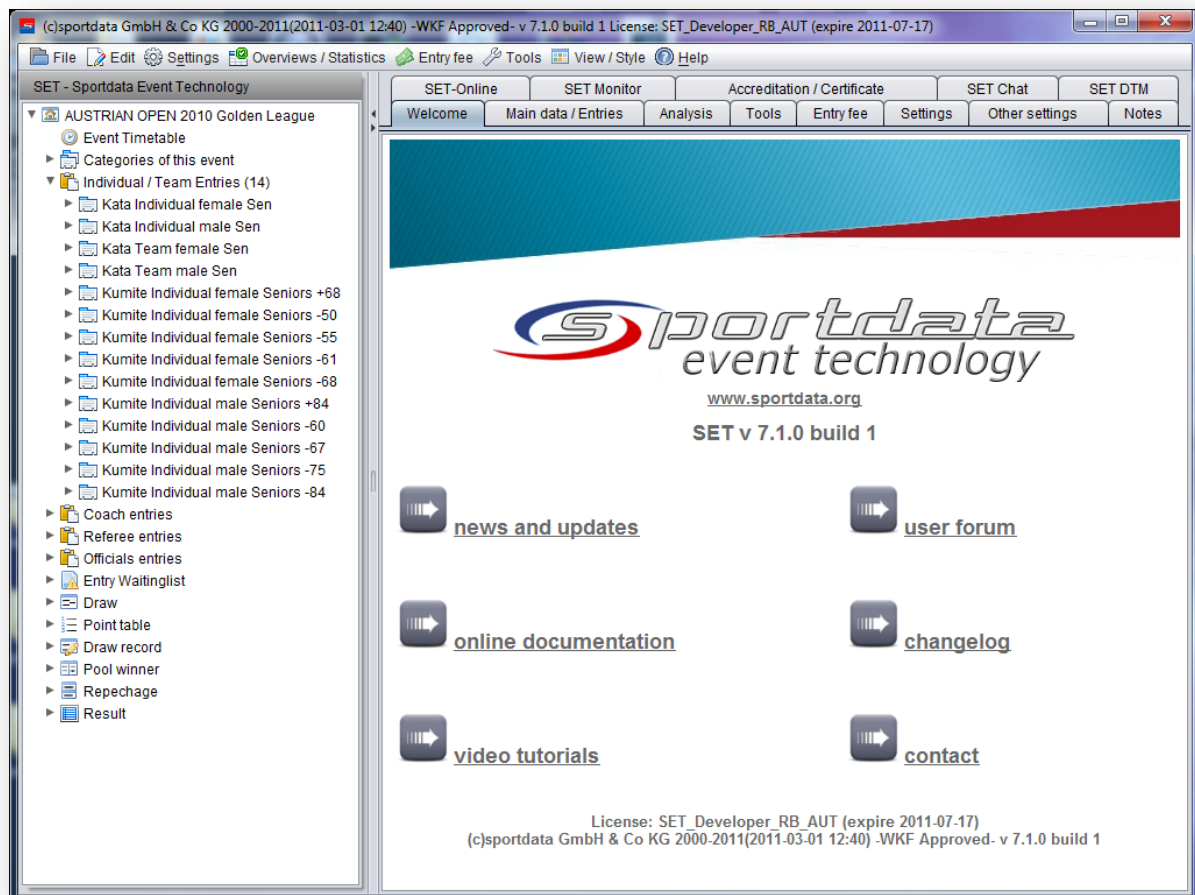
(c)sportdata GmbH & Co KG 2000-2011(2011-03-01 12:40) -WKF Approved- v 7.1.0 build 1 License: SET_Developer_RB_AUT (expire 2011-07-17)

File Edit Settings Overviews / Statistics Entry fee Tools View / Style Help

SET - Sportdata Event Technology

AUSTRIAN OPEN 2010 Golden League
Event Timetable
Categories of this event
Individual / Team Entries (14)
Kata Individual female Sen
Kata Individual male Sen
Kata Team female Sen
Kata Team male Sen
Kumite Individual female Seniors +68
Kumite Individual female Seniors -50
Kumite Individual female Seniors -55
Kumite Individual female Seniors -61
Kumite Individual female Seniors -68
Kumite Individual male Seniors +84
Kumite Individual male Seniors -60
Kumite Individual male Seniors -67
Kumite Individual male Seniors -75
Kumite Individual male Seniors -84
Coach entries
Referee entries
Officials entries
Entry Waitinglist
Draw
Point table
Draw record
Pool winner
Repechage
Result

SET-Online | SET Monitor | Accreditation / Certificate | SET Chat | SET DTM
Welcome | Main data / Entries | Analysis | Tools | Entry fee | Settings | Other settings | Notes

sportdata
event technology
www.sportdata.org
SET v 7.1.0 build 1

news and updates
user forum
online documentation
changelog
video tutorials
contact

License: SET_Developer_RB_AUT (expire 2011-07-17)
(c)sportdata GmbH & Co KG 2000-2011(2011-03-01 12:40) -WKF Approved- v 7.1.0 build 1